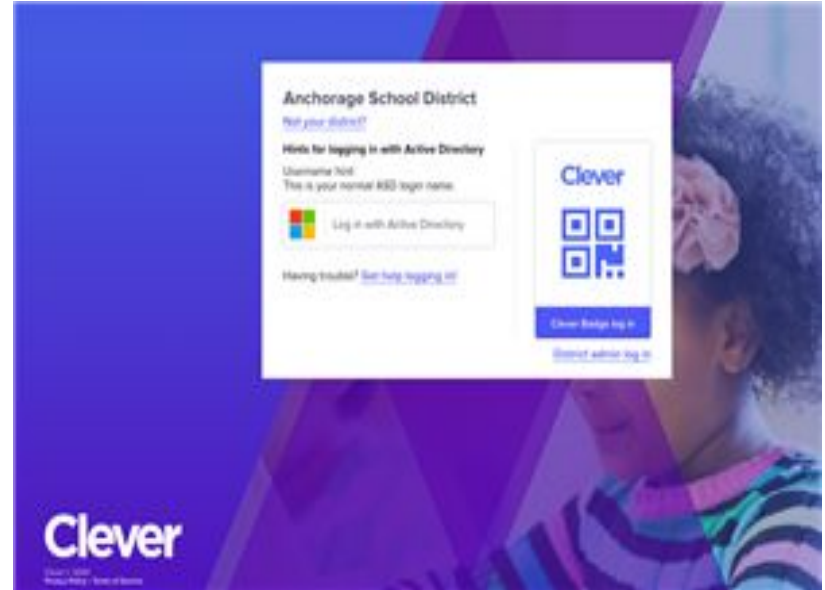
Anchorage School District

Not your district?

Hints for logging in with Active Directory

Username hint:
This is your normal ASD login name.

Log in with Active Directory

Having trouble? Get help logging in!

Clever

Clever Badge log in

District admin log in

Clever

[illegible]
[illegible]